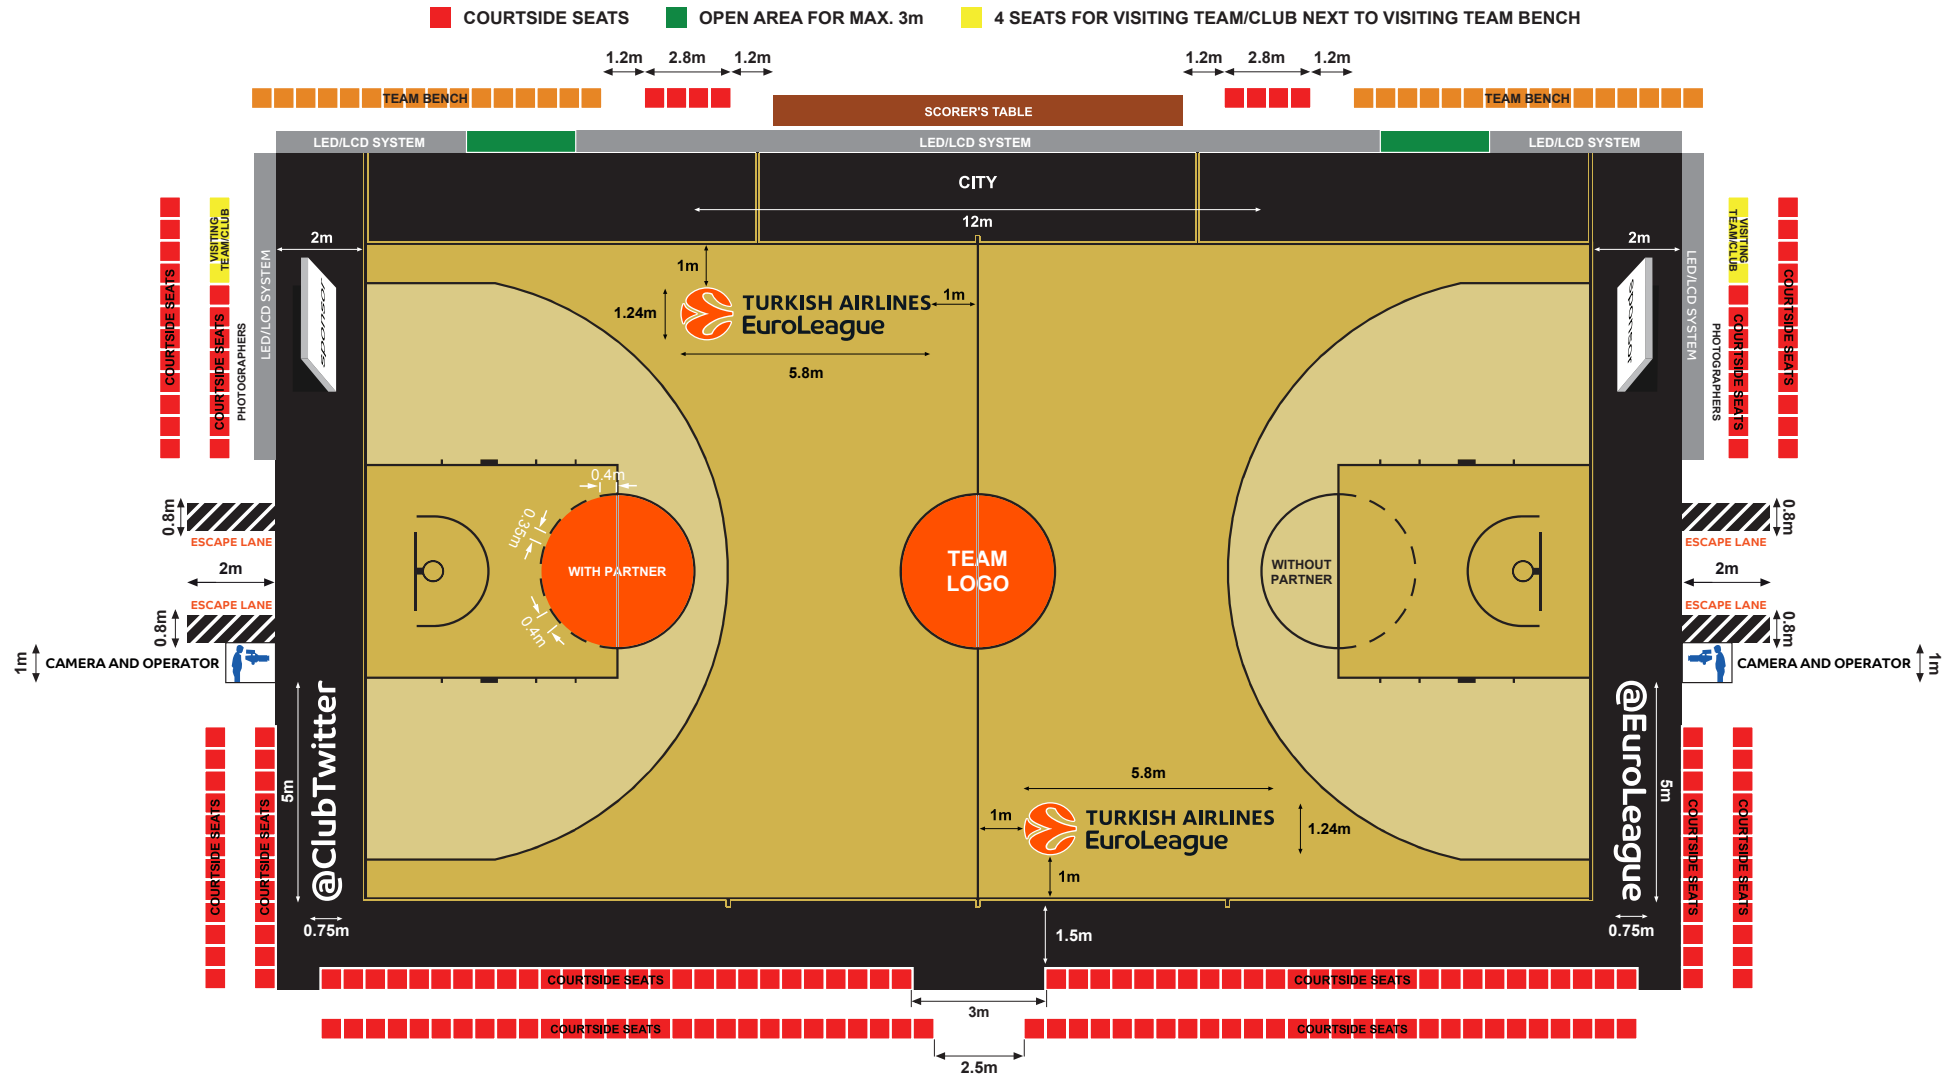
COURTSIDE SEATS
OPEN AREA FOR MAX. 3m
4 SEATS FOR VISITING TEAM/CLUB NEXT TO VISITING TEAM BENCH

1.2m 2.8m 1.2m
1.2m 2.8m 1.2m

TEAM BENCH
SCORER'S TABLE
TEAM BENCH

LED/LCD SYSTEM
LED/LCD SYSTEM
LED/LCD SYSTEM

CITY
12m

2m
2m
1m
1m
1.24m
TURKISH AIRLINES EuroLeague
5.8m

COURTSIDE SEATS
VISITING TEAM/CLUB
COURTSIDE SEATS
PHOTOGRAPHERS
LED/LCD SYSTEM
SPONSOR

SPONSOR
LED/LCD SYSTEM
PHOTOGRAPHERS
VISITING TEAM/CLUB
COURTSIDE SEATS
COURTSIDE SEATS

0.4m
0.35m
WITH PARTNER
0.4m
TEAM LOGO
WITHOUT PARTNER

0.8m
ESCAPE LANE
2m
ESCAPE LANE
0.8m
1m
CAMERA AND OPERATOR

0.8m
ESCAPE LANE
2m
ESCAPE LANE
0.8m
CAMERA AND OPERATOR
1m

COURTSIDE SEATS
COURTSIDE SEATS
5m
@ClubTwitter
0.75m

5.8m
1m
TURKISH AIRLINES EuroLeague
1.24m
1m

@EuroLeague
5m
0.75m
COURTSIDE SEATS
COURTSIDE SEATS

1.5m
COURTSIDE SEATS
COURTSIDE SEATS
3m
COURTSIDE SEATS
COURTSIDE SEATS
2.5m